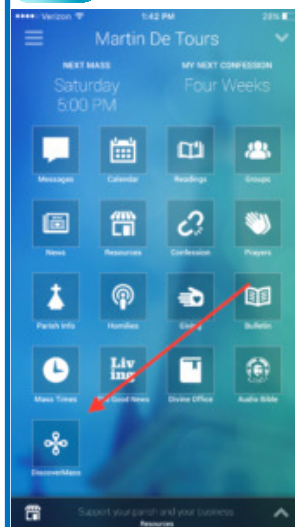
•••○○ Verizon 1:42 PM 28%

Martin De Tours

NEXT MASS
Saturday
5:00 PM

MY NEXT CONFESSION
Four Weeks

Messages
Calendar
Readings
Groups
News
Resources
Confession
Prayers
Parish Info
Homilies
Giving
Bulletin
Mass Times
Living
The Good News
Divine Office
Audio Bible
DiscoverMass

Support your parish and your business
Resources